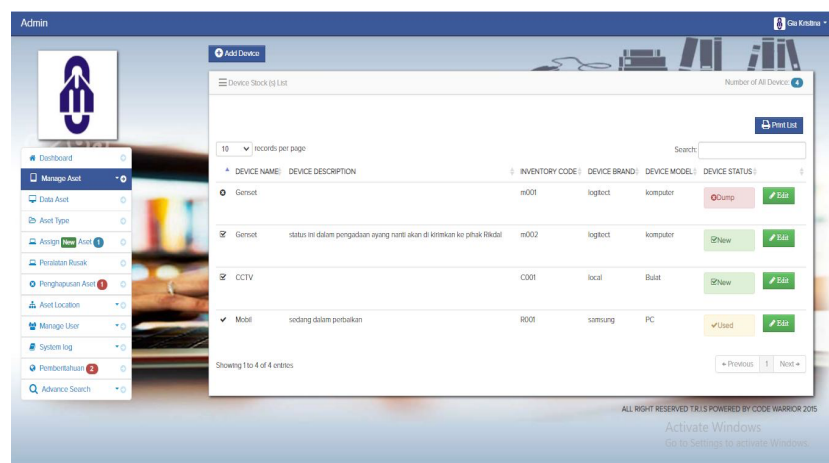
Admin

Gia Kristina

Add Device

Dashboard
Manage Aset
Data Aset
Aset Type
Assign New Aset 1
Peralatan Rusak
Penghapusan Aset 1
Aset Location
Manage User
System log
Pemberitahuan 2
Advance Search

Device Stock (s) List

Number of All Device: 4

Print List

10 records per page

Search:

| DEVICE NAME | DEVICE DESCRIPTION | INVENTORY CODE | DEVICE BRAND | DEVICE MODEL | DEVICE STATUS | |
|---|---|---|---|---|---|---|
| Genset | | m001 | logitect | komputer | Dump | Edit |
| Genset | status ini dalam pengadaan ayang nanti akan di kirimkan ke pihak Rikdal | m002 | logitect | komputer | New | Edit |
| CCTV | | C001 | local | Bulat | New | Edit |
| Mobil | sedang dalam perbaikan | R001 | samsung | PC | Used | Edit |

Showing 1 to 4 of 4 entries

← Previous 1 Next →

ALL RIGHT RESERVED T.R.I.S POWERED BY CODE WARRIOR 2015

Activate Windows
Go to Settings to activate Windows.